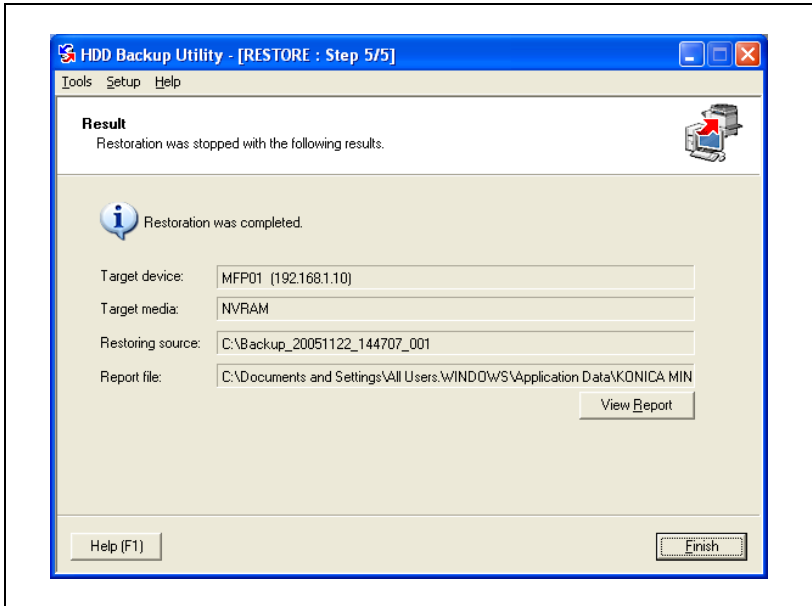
HDD Backup Utility - [RESTORE : Step 5/5]

Tools Setup Help

Result
Restoration was stopped with the following results.

Restoration was completed.

Target device: MFP01 (192.168.1.10)

Target media: NVRAM

Restoring source: C:\Backup_20051122_144707_001

Report file: C:\Documents and Settings\All Users.WINDOWS\Application Data\KONICA MIN

View Report

Help (F1)

Finish